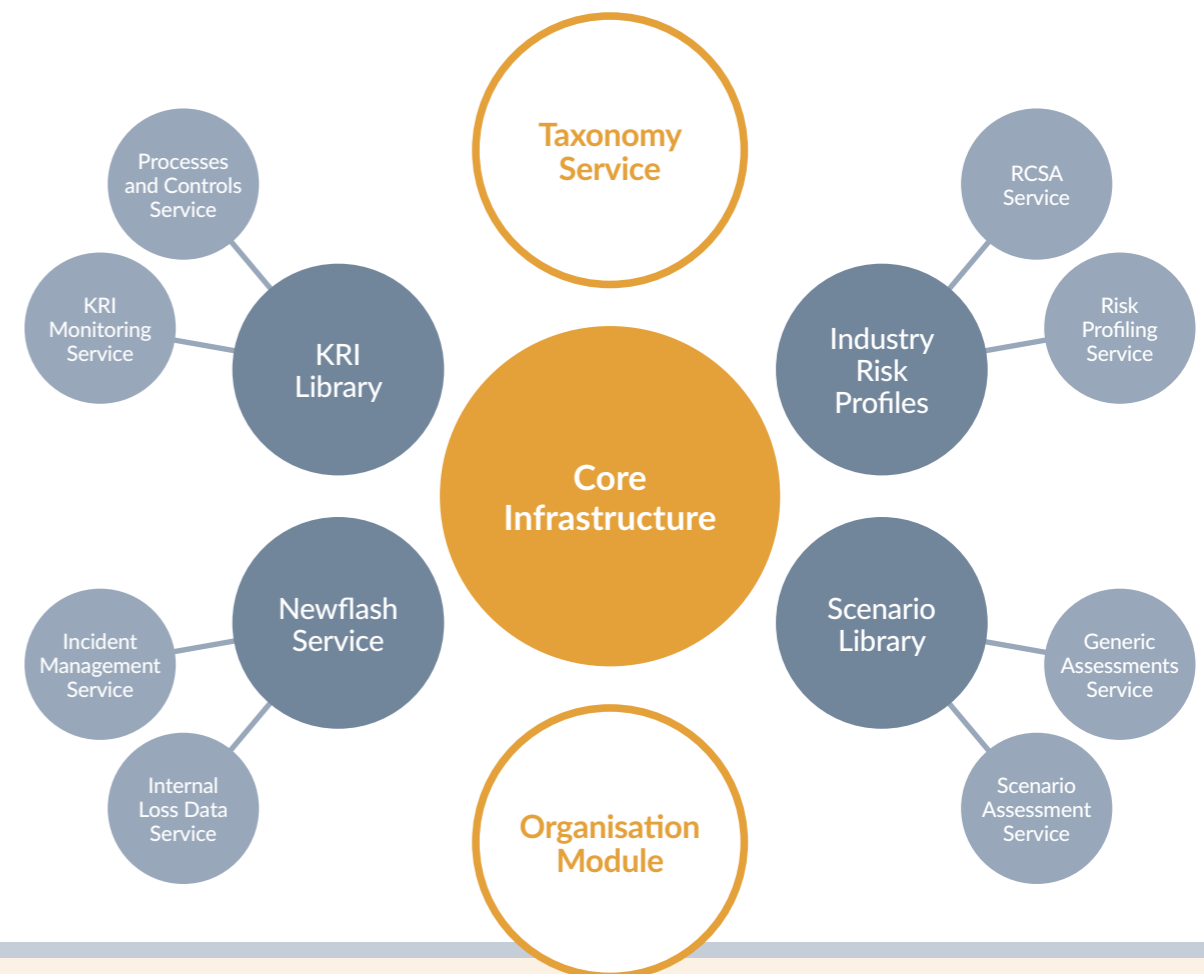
Taxonomy Service

Processes and Controls Service

KRI Monitoring Service

KRI Library

RCSA Service

Risk Profiling Service

Industry Risk Profiles

Core Infrastructure

Newflash Service

Incident Management Service

Internal Loss Data Service

Scenario Library

Generic Assessments Service

Scenario Assessment Service

Organisation Module